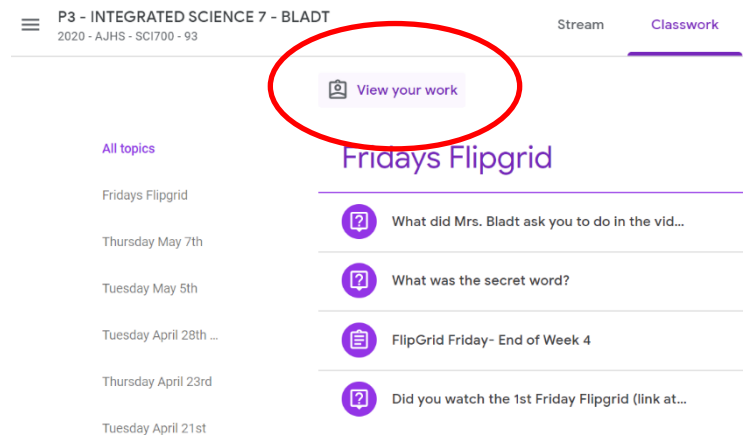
P3 - INTEGRATED SCIENCE 7 - BLADT
2020 - AJHS - SCI700 - 93

Stream

Classwork

View your work

All topics

Fridays Flipgrid

Thursday May 7th

Tuesday May 5th

Tuesday April 28th ...

Thursday April 23rd

Tuesday April 21st

Fridays Flipgrid

What did Mrs. Bladt ask you to do in the vid...

What was the secret word?

FlipGrid Friday- End of Week 4

Did you watch the 1st Friday Flipgrid (link at...